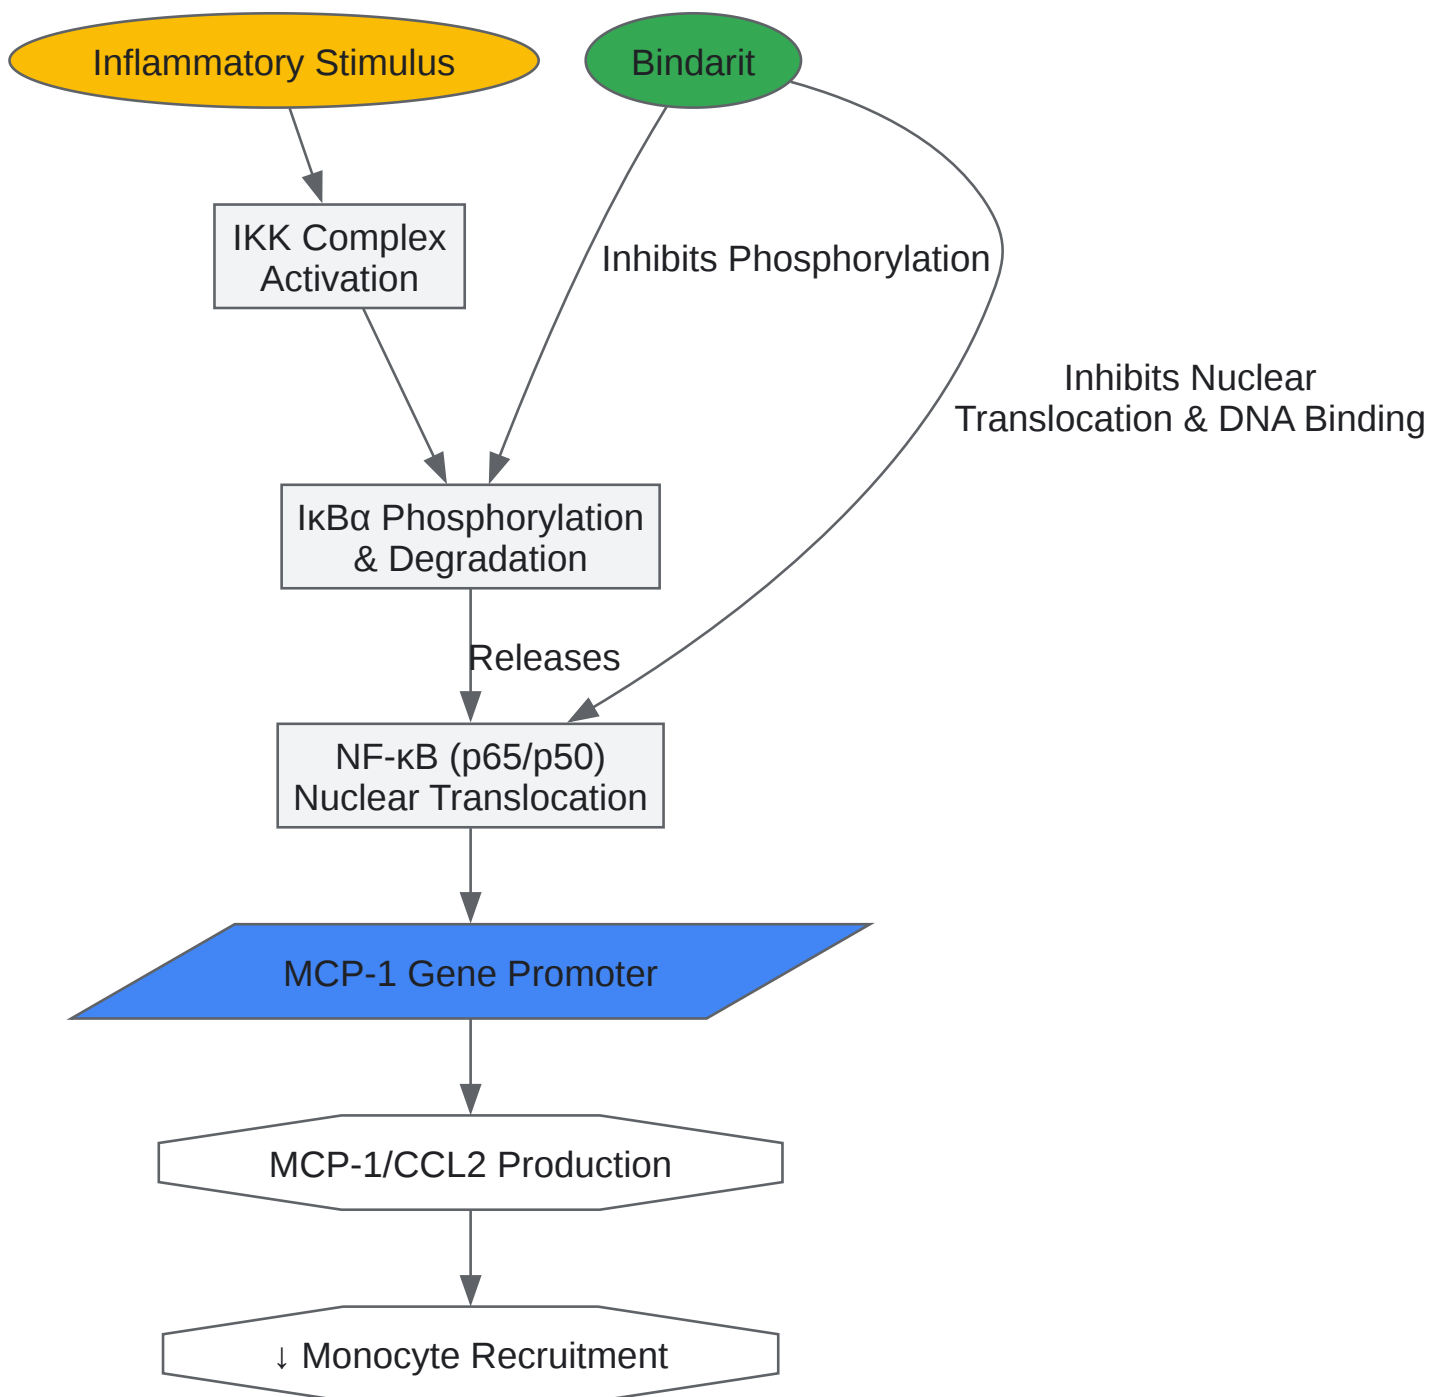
Inflammatory Stimulus

Bindarit

IKK Complex Activation

Inhibits Phosphorylation

Inhibits Nuclear Translocation & DNA Binding

IκBα Phosphorylation & Degradation

Releases

NF-κB (p65/p50) Nuclear Translocation

MCP-1 Gene Promoter

MCP-1/CCL2 Production

↓ Monocyte Recruitment